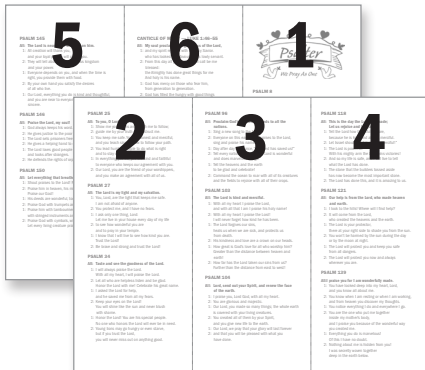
5

6

1

Psalter

We Pray As One

2

3

4

PSALM 25

PSALM 27

PSALM 34

PSALM 100

PSALM 103

PSALM 104

PSALM 118

PSALM 121

PSALM 122

PSALM 126

PSALM 130

PSALM 146

PSALM 150

CANTICLE OF MARY

PSALM 8